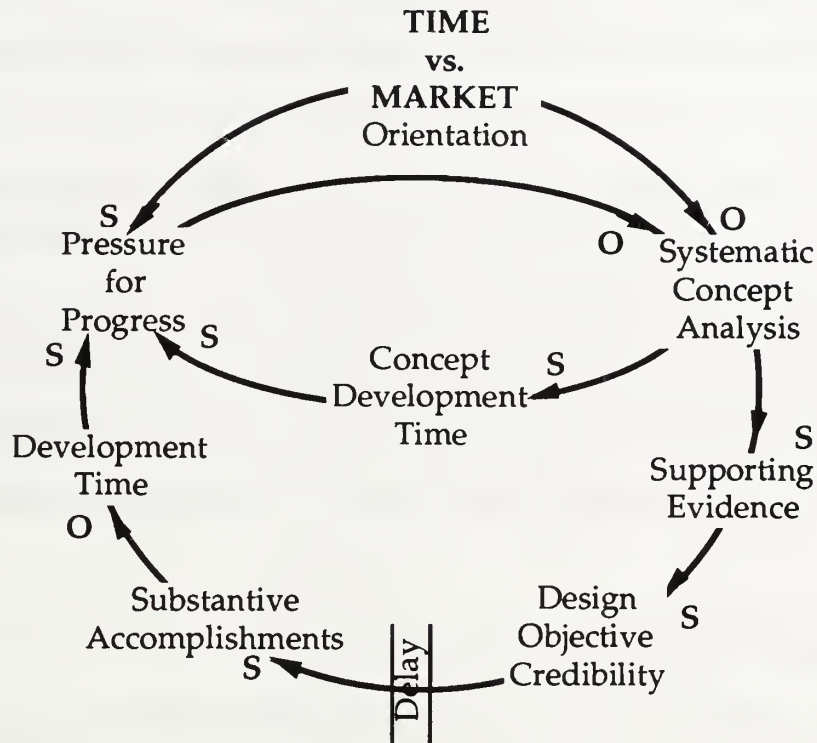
TIME
vs.
MARKET
Orientation

S
Pressure for Progress

O

O
Systematic Concept Analysis

S

S

Concept Development Time

S

S
Supporting Evidence

Development Time

O

Design Objective Credibility

S

Substantive Accomplishments

S

Delay